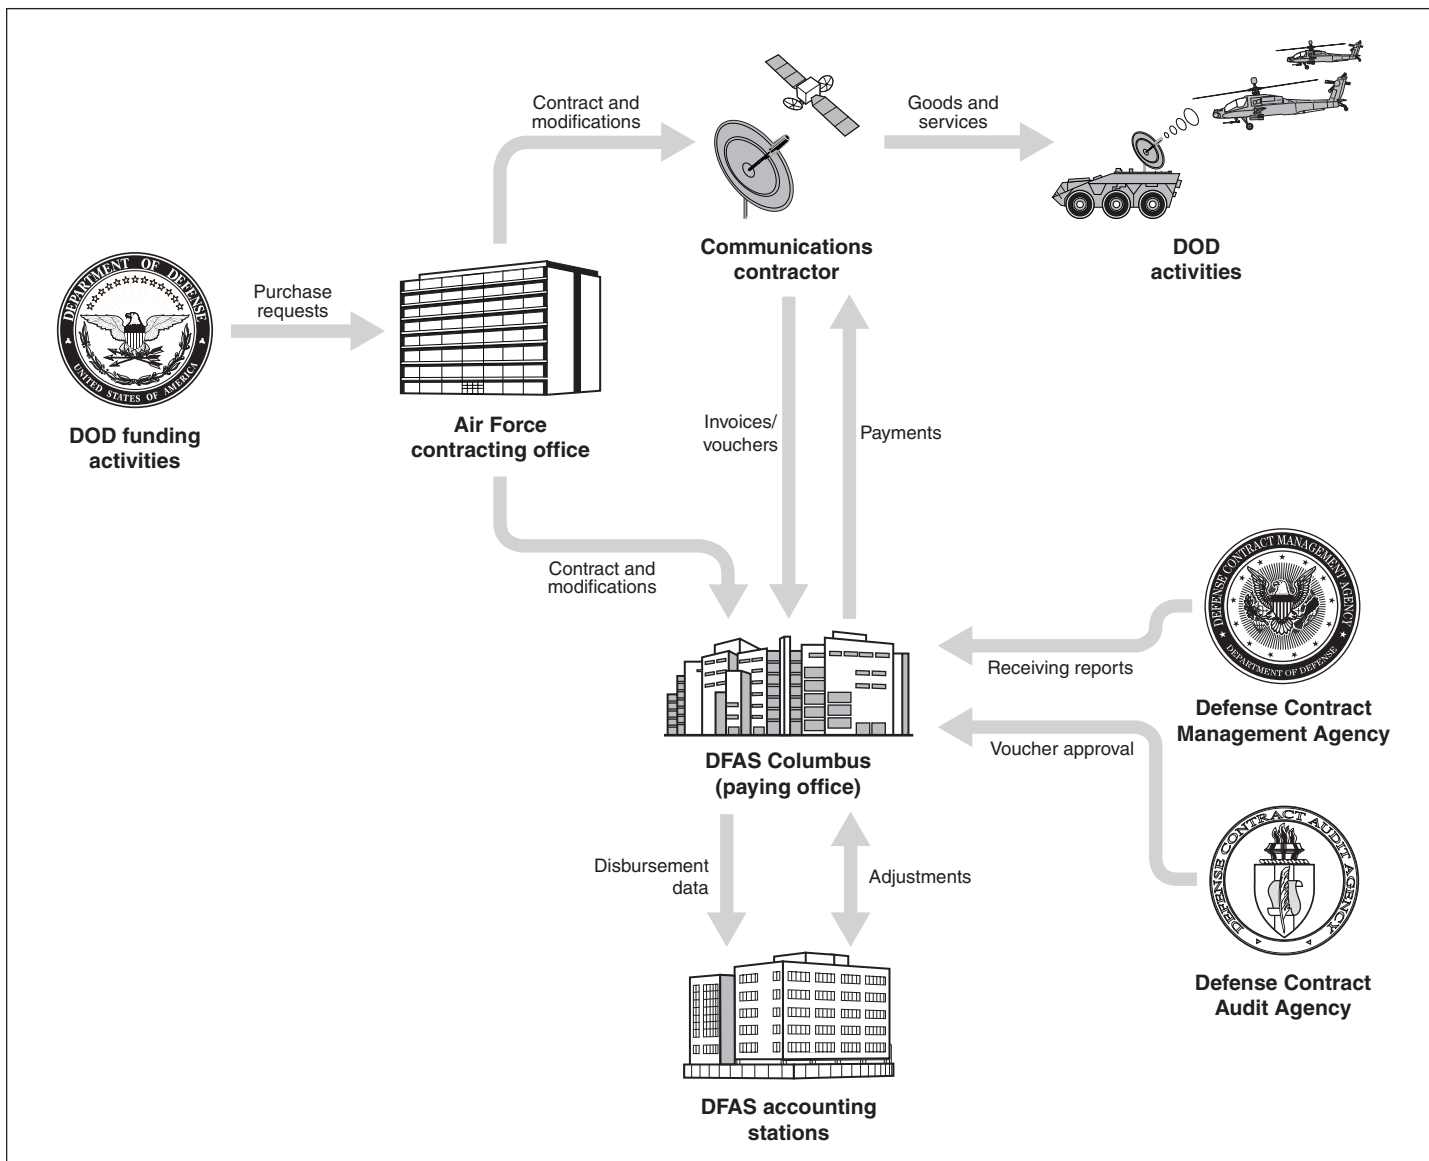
DEPARTMENT OF DEFENSE
UNITED STATES OF AMERICA

DOD funding activities

Purchase requests

Air Force contracting office

Contract and modifications

Communications contractor

Goods and services

DOD activities

Invoices/ vouchers

Payments

Contract and modifications

DFAS Columbus (paying office)

Receiving reports

DEFENSE CONTRACT MANAGEMENT AGENCY
DEPARTMENT OF DEFENSE

Defense Contract Management Agency

Voucher approval

DEFENSE CONTRACT AUDIT AGENCY

Defense Contract Audit Agency

Disbursement data

Adjustments

DFAS accounting stations